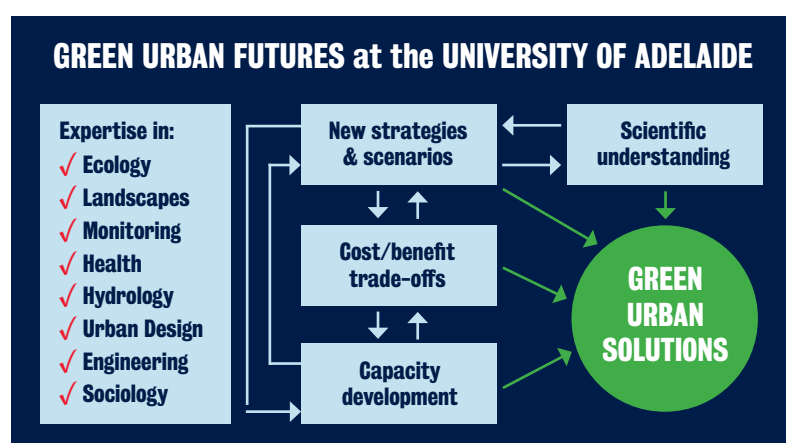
GREEN URBAN FUTURES at the UNIVERSITY OF ADELAIDE

Expertise in:
✓ Ecology
✓ Landscapes
✓ Monitoring
✓ Health
✓ Hydrology
✓ Urban Design
✓ Engineering
✓ Sociology

New strategies & scenarios

Scientific understanding

Cost/benefit trade-offs

Capacity development

GREEN URBAN SOLUTIONS